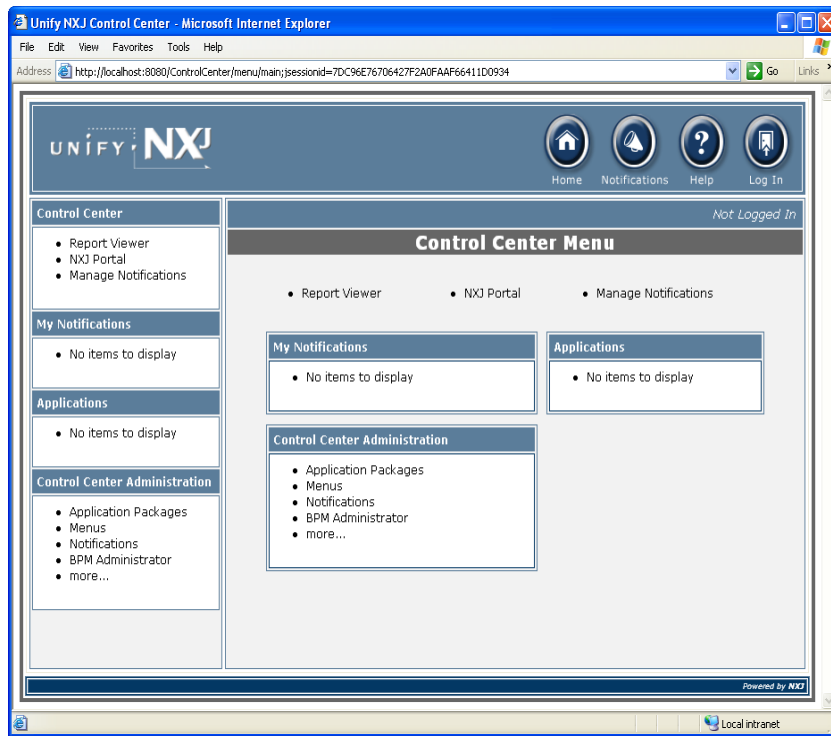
Unify NXJ Control Center - Microsoft Internet Explorer

File Edit View Favorites Tools Help

Address http://localhost:8080/ControlCenter/menu/main;jsessionid=7DC96E76706427F2A0FAAF66411D0934 Go Links

UNIFY NXJ

Home Notifications Help Log In

Control Center

• Report Viewer
• NXJ Portal
• Manage Notifications

My Notifications

• No items to display

Applications

• No items to display

Control Center Administration

• Application Packages
• Menus
• Notifications
• BPM Administrator
• more...

Not Logged In

Control Center Menu

• Report Viewer • NXJ Portal • Manage Notifications

My Notifications

• No items to display

Applications

• No items to display

Control Center Administration

• Application Packages
• Menus
• Notifications
• BPM Administrator
• more...

Powered by NXJ

Local intranet